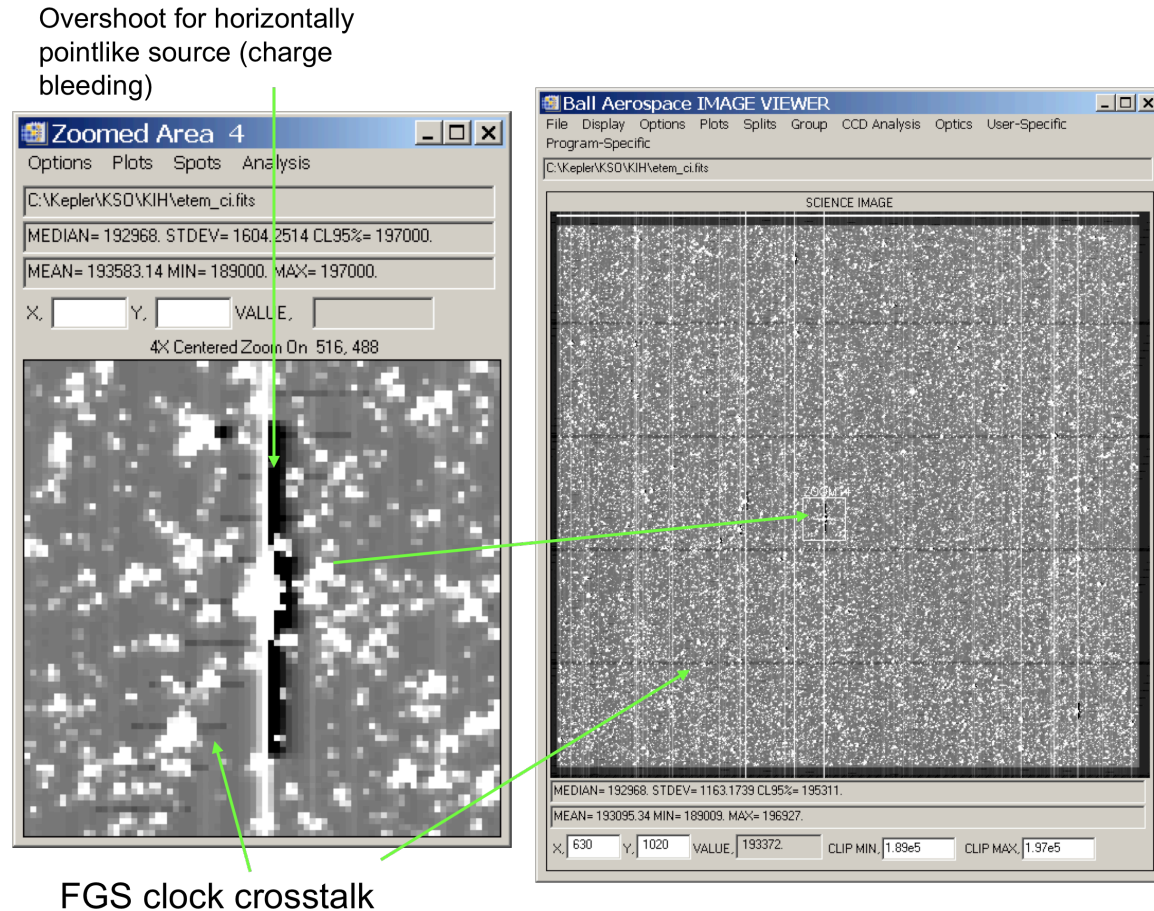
Overshoot for horizontally pointlike source (charge bleeding)

Zoomed Area 4

Options Plots Spots Analysis

C:\Kepler\KSO\KIH\etem_ci.fits

MEDIAN= 192968. STDEV= 1604.2514 CL95%= 197000.

MEAN= 193583.14 MIN= 189000. MAX= 197000.

X, Y, VALUE,

4X Centered Zoom On 516, 488

Ball Aerospace IMAGE VIEWER

File Display Options Plots Splits Group CCD Analysis Optics User-Specific Program-Specific

C:\Kepler\KSO\KIH\etem_ci.fits

SCIENCE IMAGE

ZOOM 4

MEDIAN= 192968. STDEV= 1163.1739 CL95%= 195311.

MEAN= 193095.34 MIN= 189009. MAX= 196927.

X, 630 Y, 1020 VALUE, 193372. CLIP MIN, 1.89e5 CLIP MAX, 1.97e5

FGS clock crosstalk